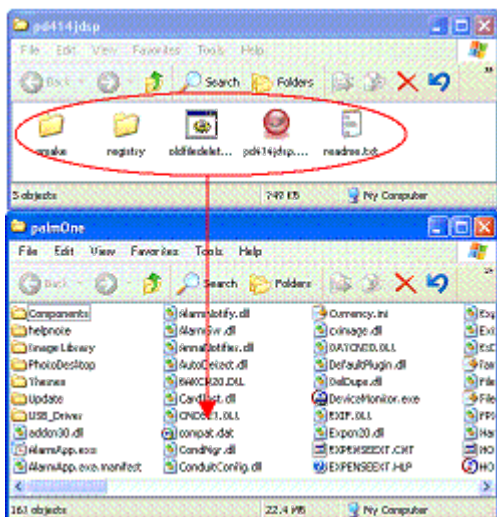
pd414jdsp

File Edit View Favorites Tools Help

Back Search Folders

wake registry oldfiledelet... pd414jdsp.... readme.txt

5 objects 249 KB My Computer

palmOne

File Edit View Favorites Tools Help

Back Search Folders

Components
helpnoie
Image Library
PhotoDesktop
Themes
Update
USB_Driver
addon30.dll
AlarmApp.exe
AlarmApp.exe.manifest

AlarmNotify.dll
AlarmSvr.dll
AnnaNotifier.dll
AutoDetect.dll
BMCR20.DLL
CardList.dll
CNDL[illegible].DLL
compat.dat
CondMgr.dll
ConduitConfig.dll

Currency.ini
cxinage.dll
DATCNDD.DLL
DefaultPlugin.dll
DelDups.dll
DeviceMonitor.exe
EXIF.DLL
Expon20.dll
EXPENSEEXT.CNT
EXPENSEEXT.HLP

161 objects 22.4 MB My Computer